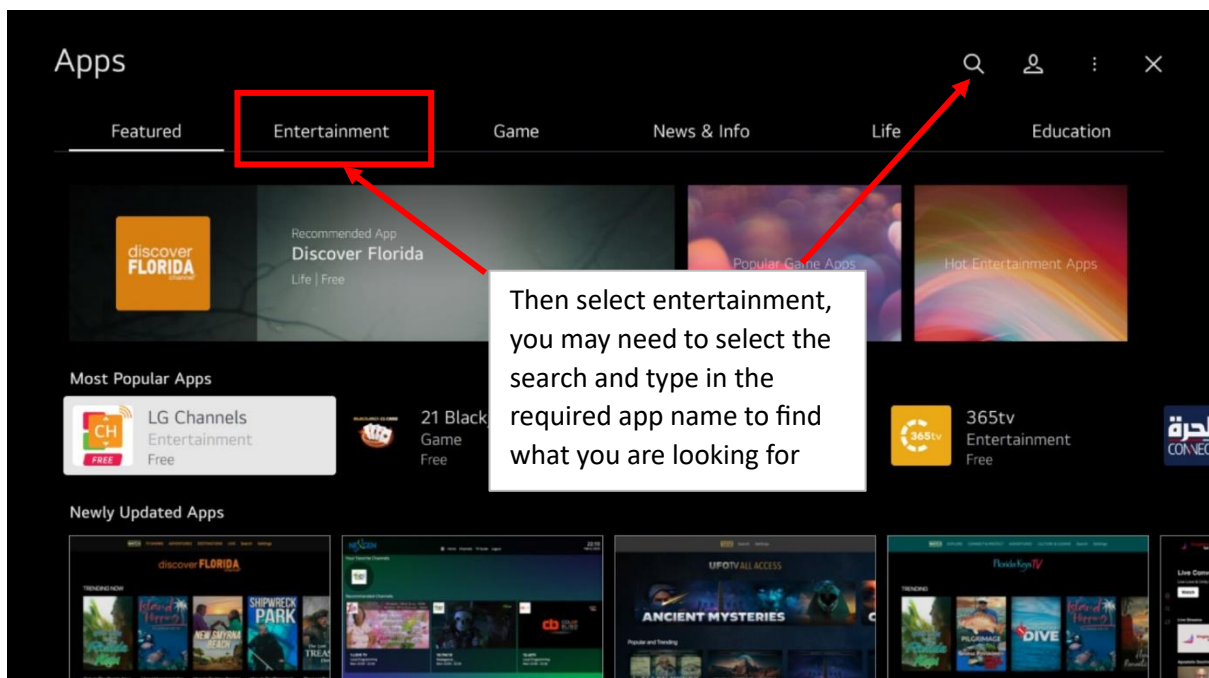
Apps

Featured
Entertainment
Game
News & Info
Life
Education

discover FLORIDA
Recommended App
Discover Florida
Life | Free

Popular Game Apps

Hot Entertainment Apps

Then select entertainment, you may need to select the search and type in the required app name to find what you are looking for

Most Popular Apps

CH
FREE
LG Channels
Entertainment
Free

21 Black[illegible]
Game
Free

365tv
365tv
Entertainment
Free

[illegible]
CONNEC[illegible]

Newly Updated Apps

discover FLORIDA
TRENDING NOW
SHIPWRECK PARK
NEW SMYRNA BEACH

UFOTV ALL ACCESS
ANCIENT MYSTERIES
Popular and Trending

FloridaKeysTV
TRENDING
PILGRIMAGE
DIVE

Live Conc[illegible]